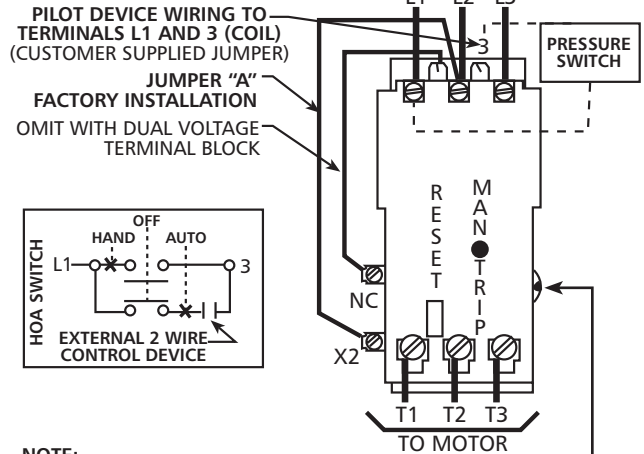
PILOT DEVICE WIRING TO TERMINALS L1 AND 3 (COIL) (CUSTOMER SUPPLIED JUMPER)

JUMPER "A" FACTORY INSTALLATION

OMIT WITH DUAL VOLTAGE TERMINAL BLOCK

L1 L2 L3

3

PRESSURE SWITCH

HOA SWITCH

OFF

HAND

AUTO

L1

3

EXTERNAL 2 WIRE CONTROL DEVICE

RESET

MAN TRIP

NC

X2

T1 T2 T3

TO MOTOR

NOTE: